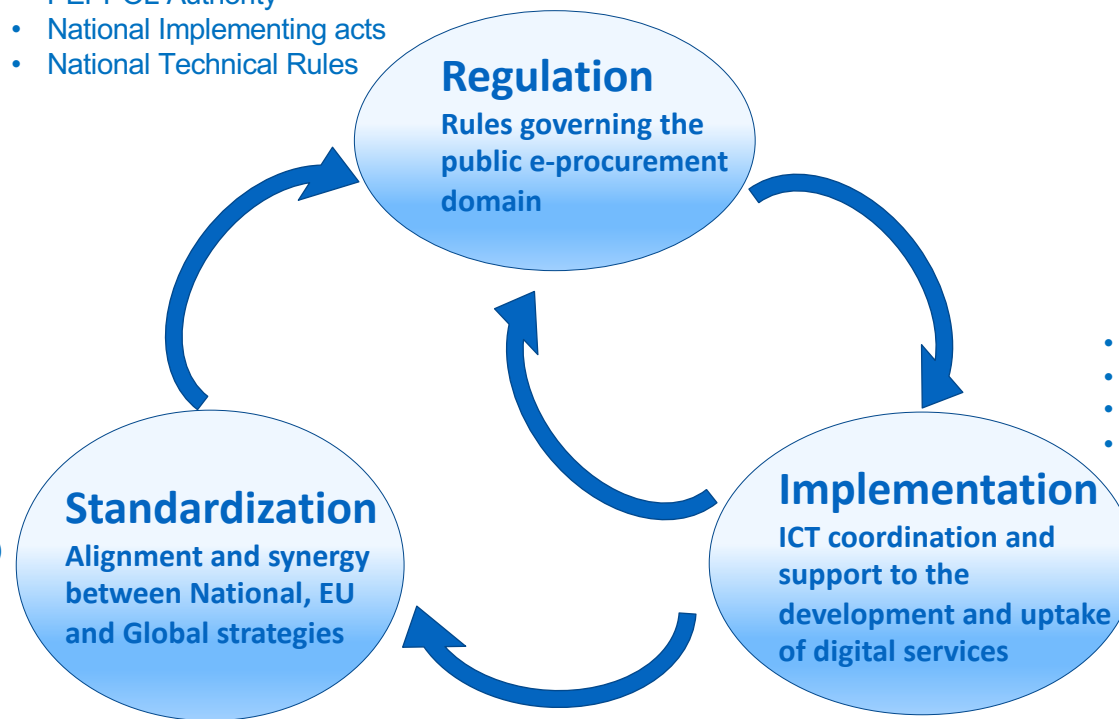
- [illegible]
- National Implementing acts
- National Technical Rules

Regulation
Rules governing the public e-procurement domain

Implementation
ICT coordination and support to the development and uptake of digital services

Standardization
Alignment and synergy between National, EU and Global strategies